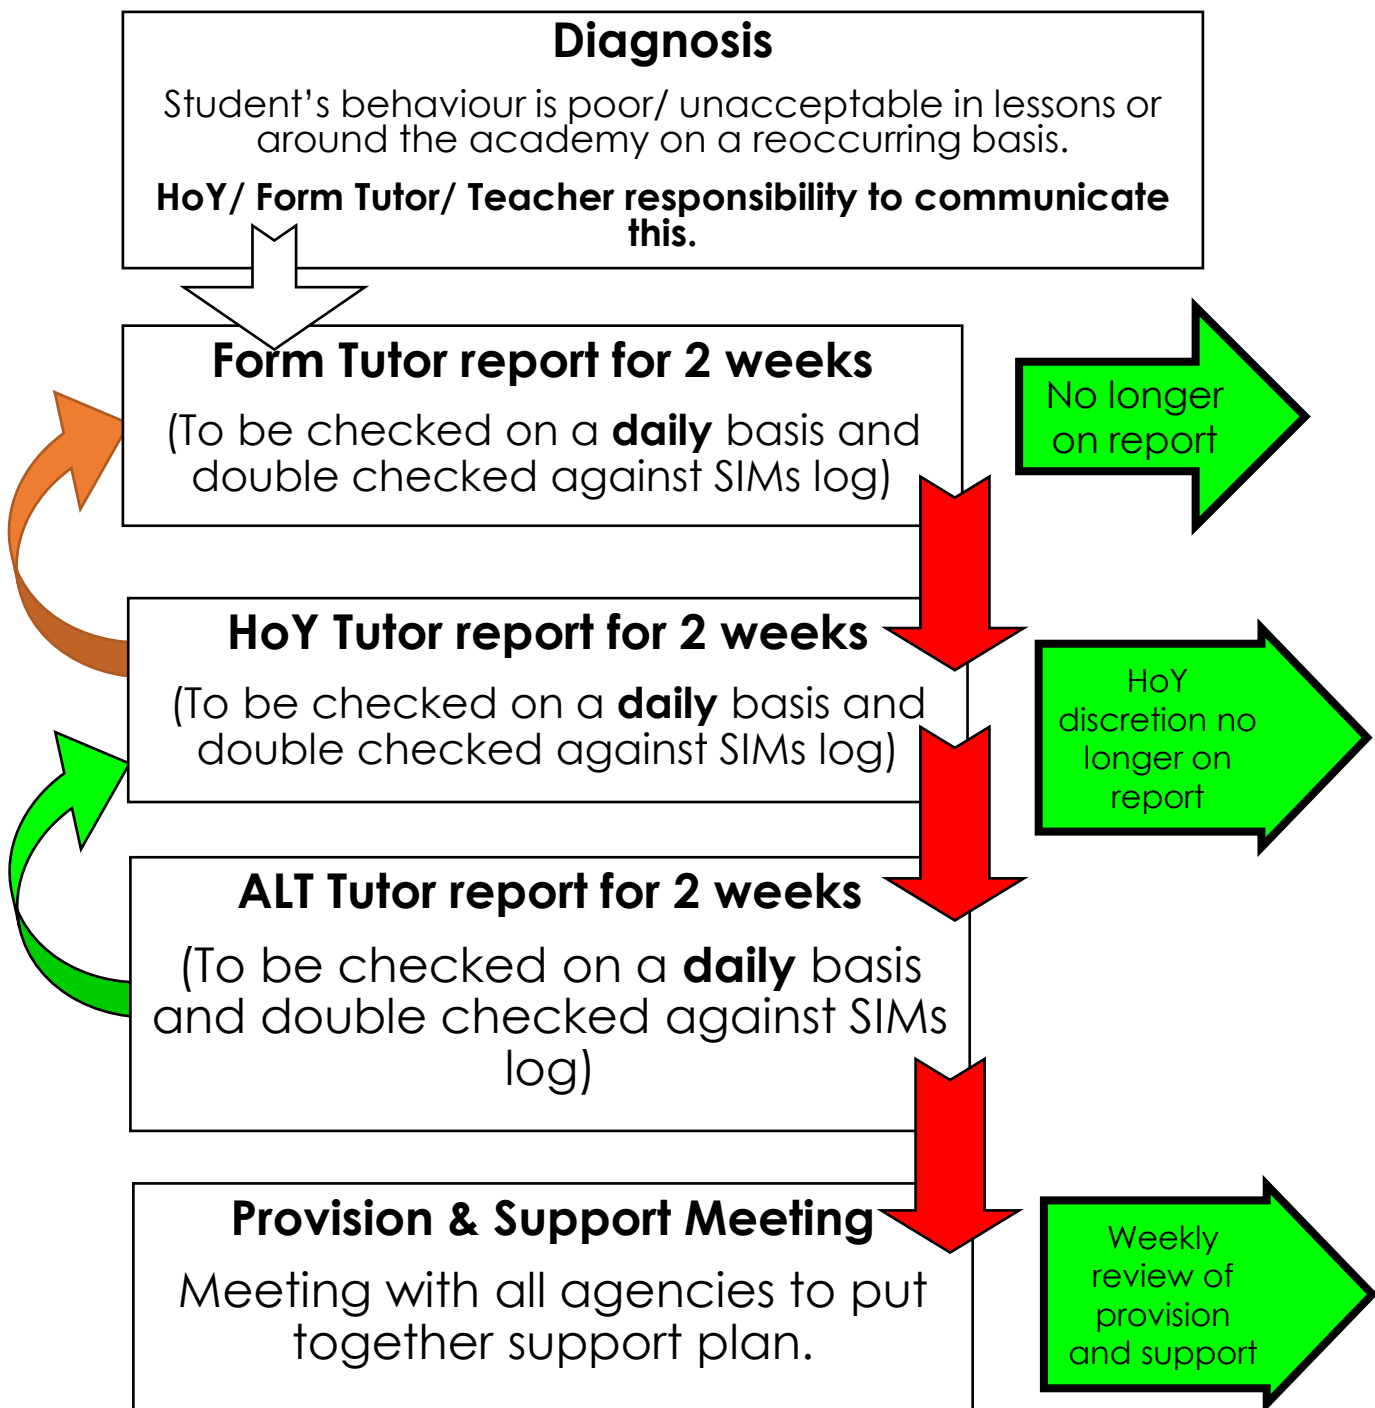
Diagnosis

Student's behaviour is poor/ unacceptable in lessons or around the academy on a reoccurring basis.

HoY/ Form Tutor/ Teacher responsibility to communicate this.

Form Tutor report for 2 weeks

(To be checked on a **daily** basis and double checked against SIMs log)

No longer on report

HoY Tutor report for 2 weeks

(To be checked on a **daily** basis and double checked against SIMs log)

HoY discretion no longer on report

ALT Tutor report for 2 weeks

(To be checked on a **daily** basis and double checked against SIMs log)

Provision & Support Meeting

Meeting with all agencies to put together support plan.

Weekly review of provision and support